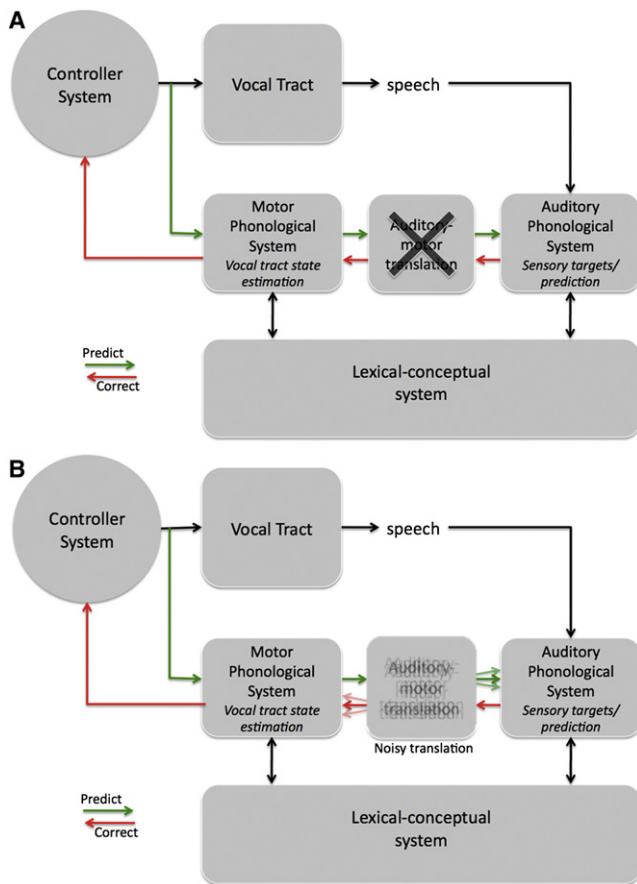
A

Controller System

Vocal Tract

speech

Motor Phonological System
*Vocal tract state estimation*

Auditory-motor translation

Auditory Phonological System
*Sensory targets/ prediction*

Predict
Correct

Lexical-conceptual system

B

Controller System

Vocal Tract

speech

Motor Phonological System
*Vocal tract state estimation*

Auditory-motor translation

Noisy translation

Auditory Phonological System
*Sensory targets/ prediction*

Predict
Correct

Lexical-conceptual system